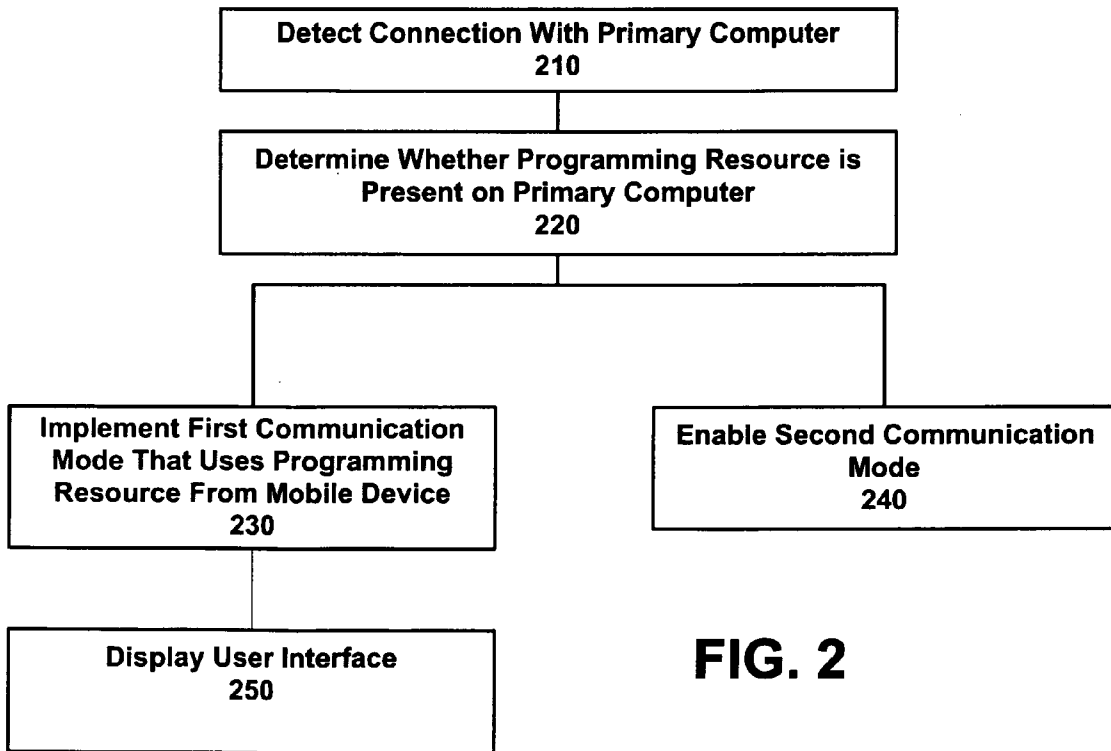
Detect Connection With Primary Computer
210

Determine Whether Programming Resource is Present on Primary Computer
220

Implement First Communication Mode That Uses Programming Resource From Mobile Device
230

Enable Second Communication Mode
240

Display User Interface
250

FIG. 2